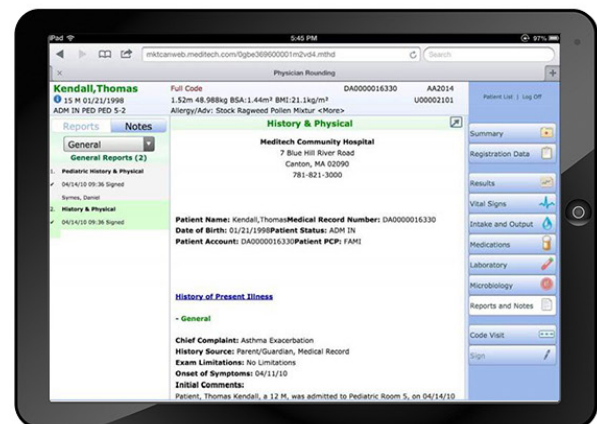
iPad 5:45 PM 97%

mktcanweb.meditech.com/0gbe369600001m2vd4.mthd

Search

Physician Rounding

Kendall,Thomas
15 M 01/21/1998
ADM IN PED PED 5-2

Full Code
1.52m 48.988kg BSA:1.44m² BMI:21.1kg/m²
Allergy/Adv: Stock Ragweed Pollen Mixtur <More>

DA0000016330
AA2014
U00002101

Patient List | Log Off

Reports Notes

General

General Reports (2)

1. Pediatric History & Physical
04/14/10 09:36 Signed
Symes, Daniel

2. History & Physical
04/14/10 09:36 Signed

History & Physical

Meditech Community Hospital
7 Blue Hill River Road
Canton, MA 02090
781-821-3000

Patient Name: Kendall,Thomas Medical Record Number: DA0000016330
Date of Birth: 01/21/1998 Patient Status: ADM IN
Patient Account: DA0000016330 Patient PCP: FAMI

History of Present Illness

- General

Chief Complaint: Asthma Exacerbation
History Source: Parent/Guardian, Medical Record
Exam Limitations: No Limitations
Onset of Symptoms: 04/11/10
Initial Comments:
Patient, Thomas Kendall, a 12 M, was admitted to Pediatric Room 5, on 04/14/10

Summary
Registration Data
Results
Vital Signs
Intake and Output
Medications
Laboratory
Microbiology
Reports and Notes
Code Visit
Sign